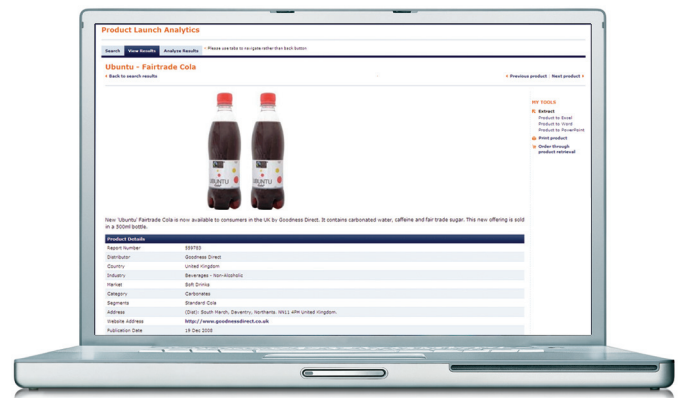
Product Launch Analytics

Search | View Results | Analyze Results

Please use tabs to navigate rather than Back button

Ubuntu - Fairtrade Cola

‹ Back to search results

‹ Previous product | Next product ›

MY TOOLS

Extract
Product to Excel
Product to Word
Product to PowerPoint

Print product

Order through product retrieval

UBUNTU

UBUNTU

New 'Ubuntu' Fairtrade Cola is now available to consumers in the UK by Goodness Direct. It contains carbonated water, caffeine and fair trade sugar. This new offering is sold in a 500ml bottle.

| Product Details | |
|---|---|
| Report Number | 559783 |
| Distributor | Goodness Direct |
| Country | United Kingdom |
| Industry | Beverages - Non-Alcoholic |
| Market | Soft Drinks |
| Category | Carbonates |
| Segments | Standard Cola |
| Address | (Dist): South March, Daventry, Northants. NN11 4PH United Kingdom. |
| Website Address | http://www.goodnessdirect.co.uk |
| Publication Date | 19 Dec 2005 |